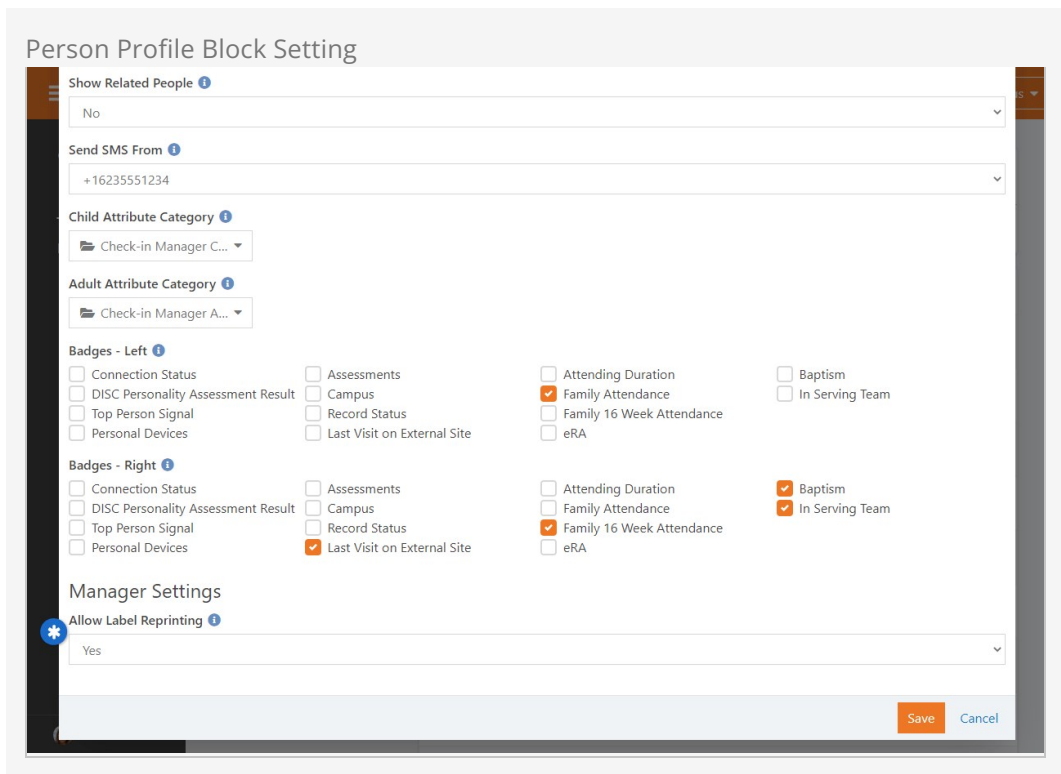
Person Profile Block Setting

Show Related People

No

Send SMS From

+16235551234

Child Attribute Category

Check-in Manager C...

Adult Attribute Category

Check-in Manager A...

Badges - Left

Connection Status
DISC Personality Assessment Result
Top Person Signal
Personal Devices
Assessments
Campus
Record Status
Last Visit on External Site
Attending Duration
Family Attendance
Family 16 Week Attendance
eRA
Baptism
In Serving Team

Badges - Right

Connection Status
DISC Personality Assessment Result
Top Person Signal
Personal Devices
Assessments
Campus
Record Status
Last Visit on External Site
Attending Duration
Family Attendance
Family 16 Week Attendance
eRA
Baptism
In Serving Team

Manager Settings

Allow Label Reprinting

Yes

Save Cancel